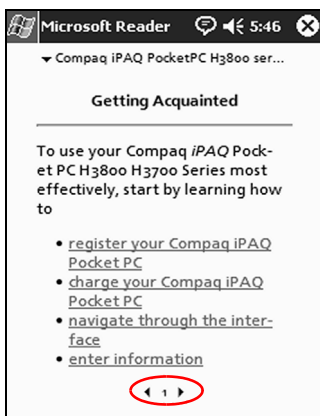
Microsoft Reader 5:46

Compaq iPAQ PocketPC H3800 ser...

Getting Acquainted

To use your Compaq *iPAQ* Pocket PC H3800 H3700 Series most effectively, start by learning how to

- register your Compaq iPAQ Pocket PC
- charge your Compaq iPAQ Pocket PC
- navigate through the interface
- enter information

1